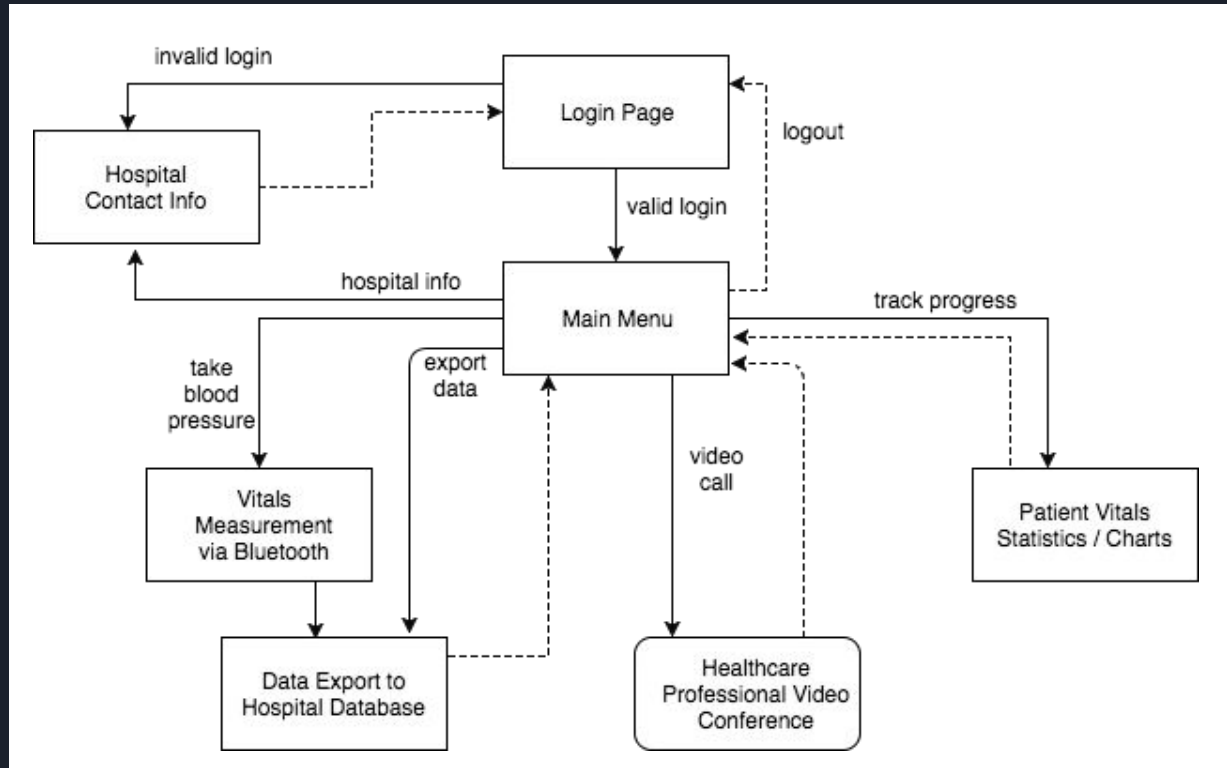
invalid login

Login Page

logout

Hospital Contact Info

valid login

hospital info

Main Menu

track progress

take blood pressure

export data

video call

Vitals Measurement via Bluetooth

Patient Vitals Statistics / Charts

Data Export to Hospital Database

Healthcare Professional Video Conference